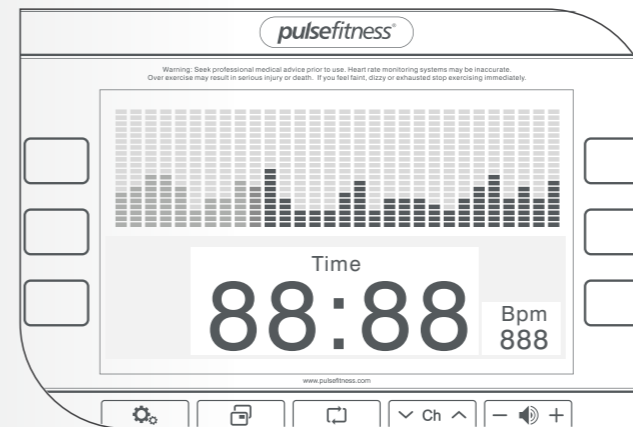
pulsefitness®

Warning: Seek professional medical advice prior to use. Heart rate monitoring systems may be inaccurate. Over exercise may result in serious injury or death. If you feel faint, dizzy or exhausted stop exercising immediately.

Time
88:88

Bpm
888

www.pulsefitness.com

Ch
– +